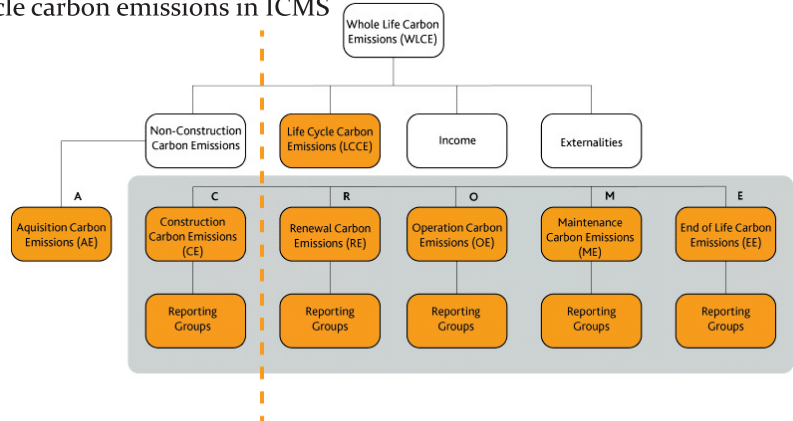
cle carbon emissions in ICMS

Whole Life Carbon Emissions (WLCE)

Non-Construction Carbon Emissions

Life Cycle Carbon Emissions (LCCE)

Income

Externalities

A

Aquisition Carbon Emissions (AE)

C

Construction Carbon Emissions (CE)

R

Renewal Carbon Emissions (RE)

O

Operation Carbon Emissions (OE)

M

Maintenance Carbon Emissions (ME)

E

End of Life Carbon Emissions (EE)

Reporting Groups

Reporting Groups

Reporting Groups

Reporting Groups

Reporting Groups